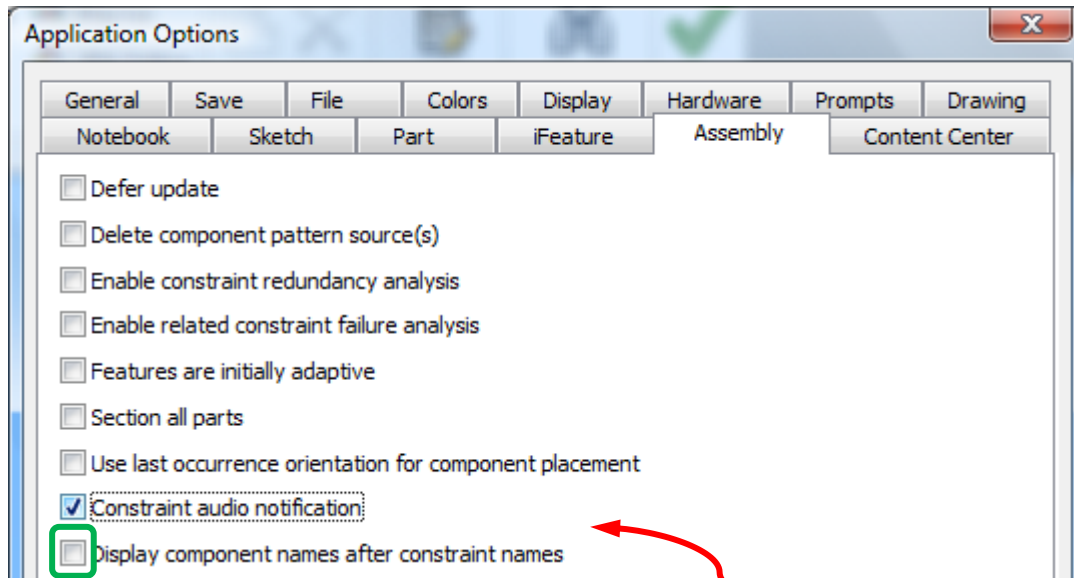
Application Options

General
Save
File
Colors
Display
Hardware
Prompts
Drawing
Notebook
Sketch
Part
iFeature
Assembly
Content Center

Defer update
Delete component pattern source(s)
Enable constraint redundancy analysis
Enable related constraint failure analysis
Features are initially adaptive
Section all parts
Use last occurrence orientation for component placement
Constraint audio notification
Display component names after constraint names